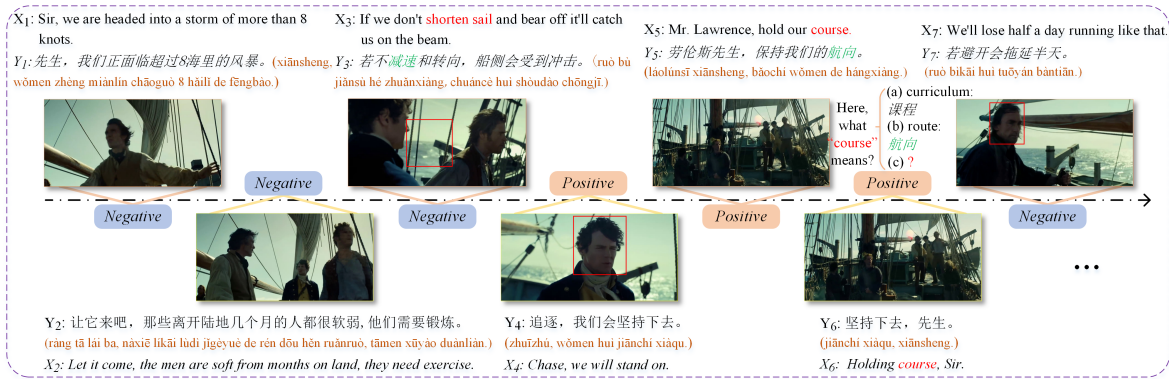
X$_1$: Sir, we are headed into a storm of more than 8 knots.

Y$_1$: 先生，我们正面临超过8海里的风暴。(xiānsheng, wǒmen zhèng miànlín chāoguò 8 hǎilǐ de fēngbào.)

X$_3$: If we don't shorten sail and bear off it'll catch us on the beam.

Y$_3$: 若不减速和转向，船侧会受到冲击。(ruò bù jiǎnsù hé zhuǎnxiàng, chuáncè huì shòudào chōngjī.)

X$_5$: Mr. Lawrence, hold our course.

Y$_5$: 劳伦斯先生，保持我们的航向。(láolúnsī xiānsheng, bǎochí wǒmen de hángxiàng.)

Here, what "course" means?

(a) curriculum: 课程

(b) route: 航向

(c) ?

X$_7$: We'll lose half a day running like that.

Y$_7$: 若避开会拖延半天。(ruò bìkāi huì tuōyán bàntiān.)

Negative

Negative

Negative

Positive

Positive

Positive

Negative

Y$_2$: 让它来吧，那些离开陆地几个月的人都很软弱，他们需要锻炼。

(ràng tā lái ba, nàxiē líkāi lùdì jǐgèyuè de rén dōu hěn ruǎnruò, tāmen xūyào duànliàn.)

X$_2$: Let it come, the men are soft from months on land, they need exercise.

Y$_4$: 追逐，我们会坚持下去。

(zhuīzhú, wǒmen huì jiānchí xiàqu.)

X$_4$: Chase, we will stand on.

Y$_6$: 坚持下去，先生。

(jiānchí xiàqu, xiānsheng.)

X$_6$: Holding course, Sir.

...